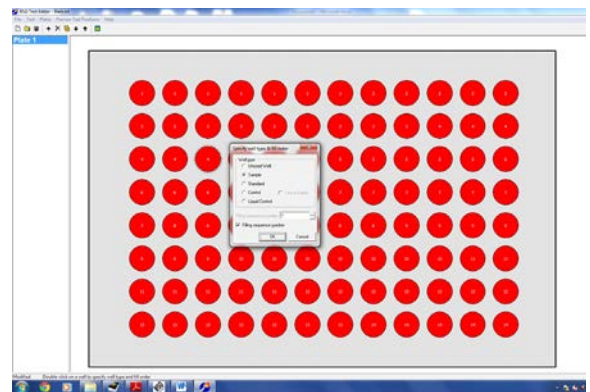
File Tools Plates Remove Test Positions Help

Plate 1

Specify well types & fill order

Well type
Unused Well
Sample
Standard
Control
Liquid Control

Filling sequence number

OK Cancel

Double click on a well to specify well type and fill order